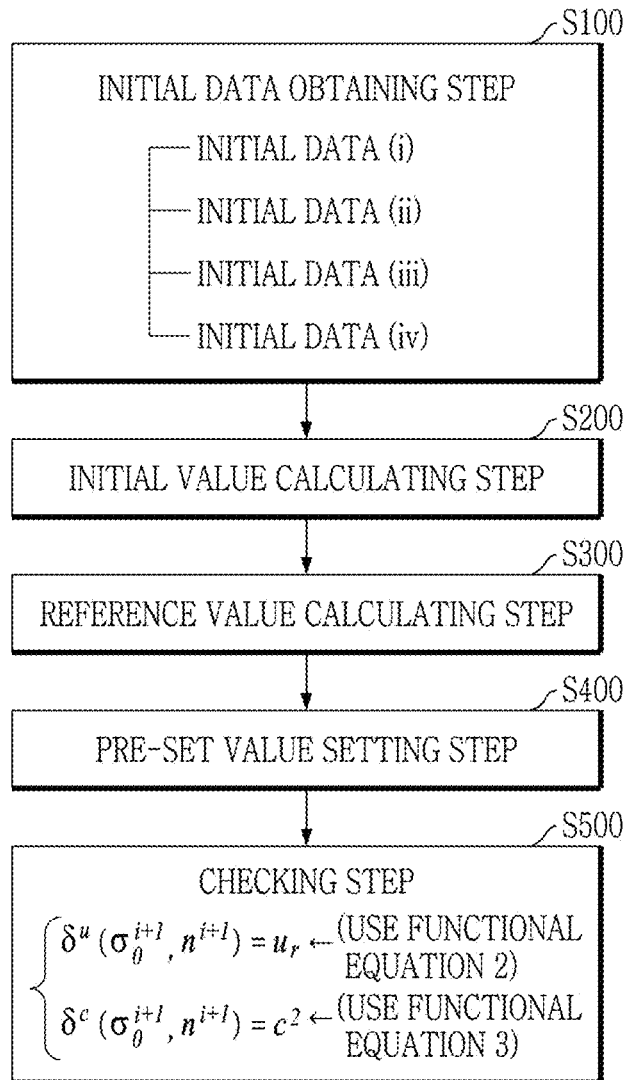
S100

INITIAL DATA OBTAINING STEP

INITIAL DATA (i)

INITIAL DATA (ii)

INITIAL DATA (iii)

INITIAL DATA (iv)

S200

INITIAL VALUE CALCULATING STEP

S300

REFERENCE VALUE CALCULATING STEP

S400

PRE-SET VALUE SETTING STEP

S500

CHECKING STEP

$\delta^u (\sigma_0^{i+1}, n^{i+1}) = u_r$ ←(USE FUNCTIONAL EQUATION 2)

$\delta^c (\sigma_0^{i+1}, n^{i+1}) = c^2$ ←(USE FUNCTIONAL EQUATION 3)